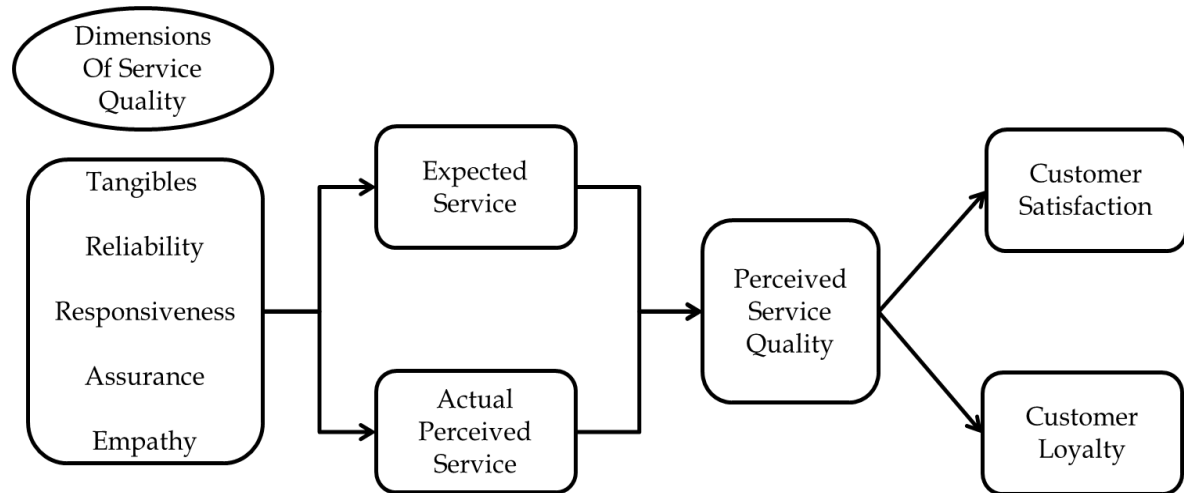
Dimensions Of Service Quality

Tangibles

Reliability

Responsiveness

Assurance

Empathy

Expected Service

Actual Perceived Service

Perceived Service Quality

Customer Satisfaction

Customer Loyalty